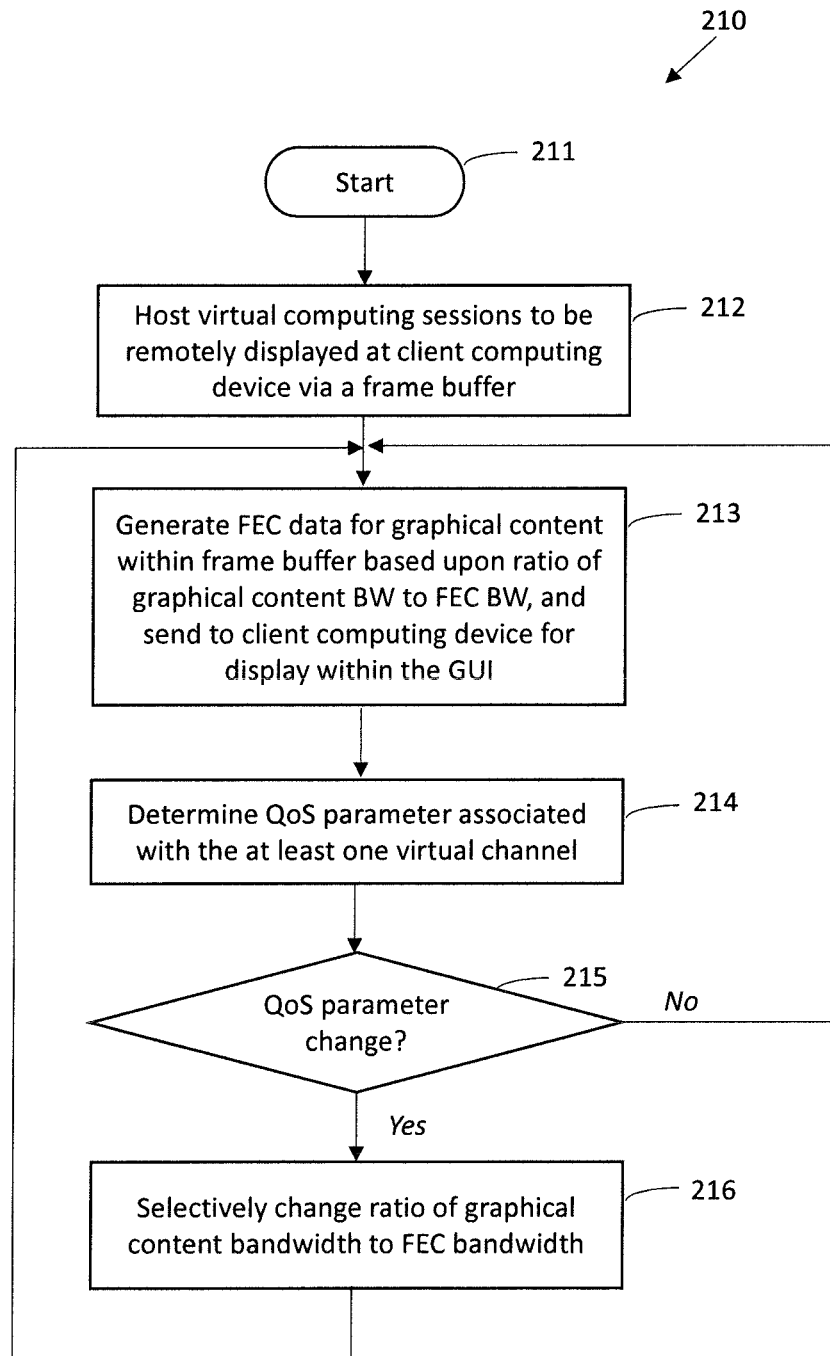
210

Start

211

Host virtual computing sessions to be remotely displayed at client computing device via a frame buffer

212

Generate FEC data for graphical content within frame buffer based upon ratio of graphical content BW to FEC BW, and send to client computing device for display within the GUI

213

Determine QoS parameter associated with the at least one virtual channel

214

QoS parameter change?

215

No

Yes

Selectively change ratio of graphical content bandwidth to FEC bandwidth

216